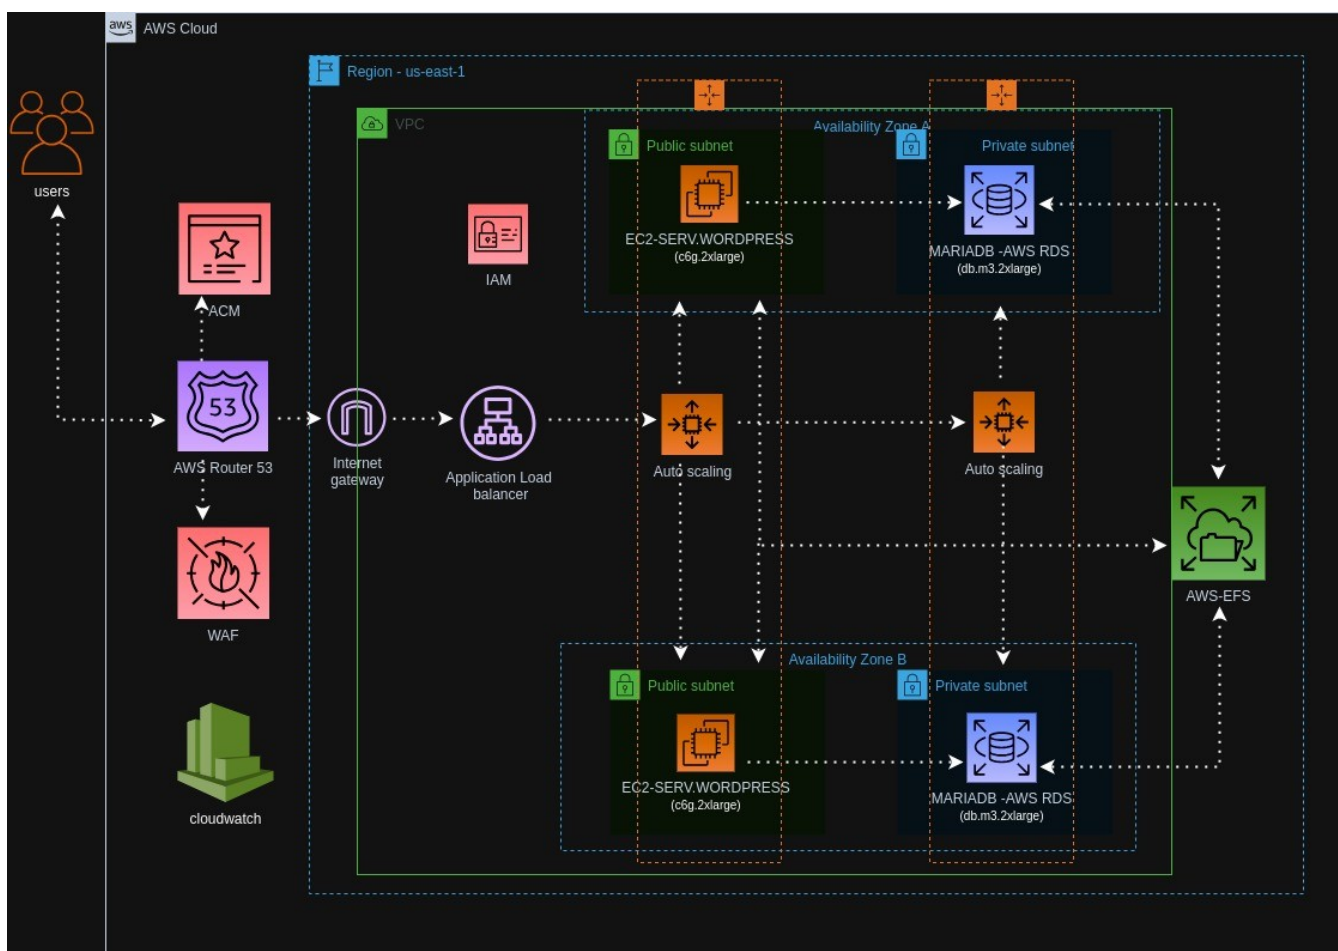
aws AWS Cloud

Region - us-east-1

VPC

Availability Zone A

Public subnet

EC2-SERV.WORDPRESS
(c6g.2xlarge)

Private subnet

MARIADB -AWS RDS
(db.m3.2xlarge)

users

ACM

IAM

53

AWS Router 53

Internet gateway

Application Load balancer

Auto scaling

Auto scaling

WAF

AWS-EFS

Availability Zone B

Public subnet

EC2-SERV.WORDPRESS
(c6g.2xlarge)

Private subnet

MARIADB -AWS RDS
(db.m3.2xlarge)

cloudwatch